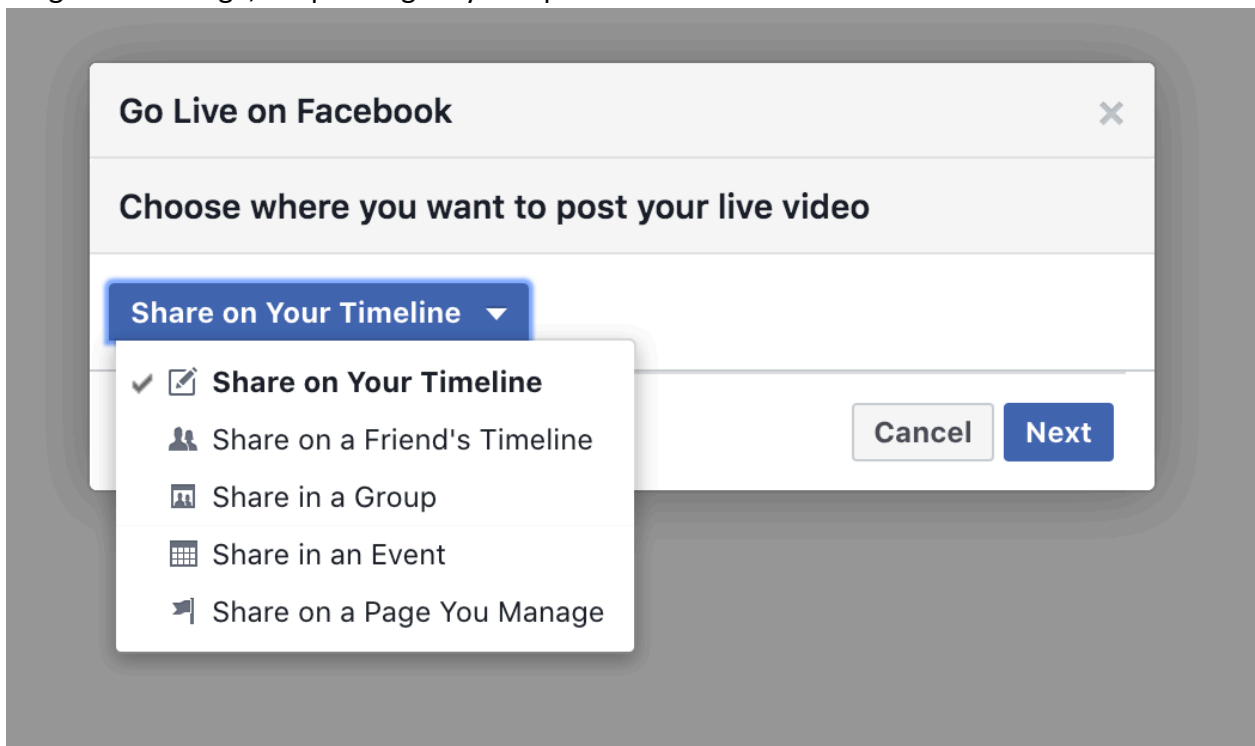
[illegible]

Go Live on Facebook

×

Choose where you want to post your live video

Share on Your Timeline ▾

✔ Share on Your Timeline
Share on a Friend's Timeline
Share in a Group
Share in an Event
Share on a Page You Manage

Cancel

Next